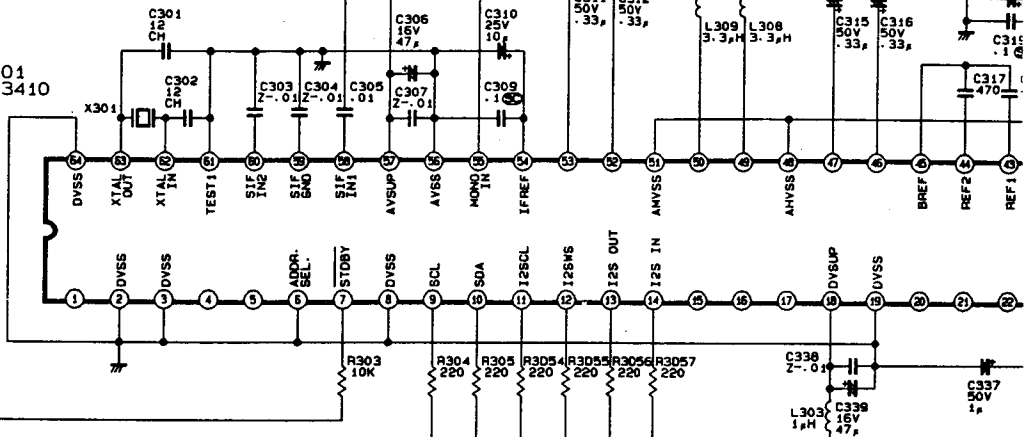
01
3410

C301 12 CH
C302 12 CH
X301
C303 Z-.01
C304 Z-.01
C305 .01
C306 16V 47μ
C307 Z-.01
C310 25V 10μ
C309 .1
50V .33μ
50V .33μ
L309 3.3μH
L308 3.3μH
C315 50V .33μ
C316 50V .33μ
C317 470
C319 .1

64 DVSS
63 XTAL OUT
62 XTAL IN
61 TEST1
60 SIF IN2
59 SIF GND
58 SIF IN1
57 AVSUP
56 AVSS
55 MONO IN
54 IFREF
53
52
51 AMVSS
50
49
48 AHVSS
47
46
45 BREF
44 REF2
43 REF1

1
2 DVSS
3 DVSS
4
5
6 ADDR. SEL.
7 $\overline{STDBY}$
8 DVSS
9 SCL
10 SDA
11 I2SCL
12 I2SWS
13 I2S OUT
14 I2S IN
15
16
17
18 DVSUP
19 DVSS
20
21
22

R303 10K
R304 220
R305 220
R3054 220
R3055 220
R3056 220
R3057 220
C338 Z-.01
C339 16V 47μ
L303 1μH
C337 50V 1μ